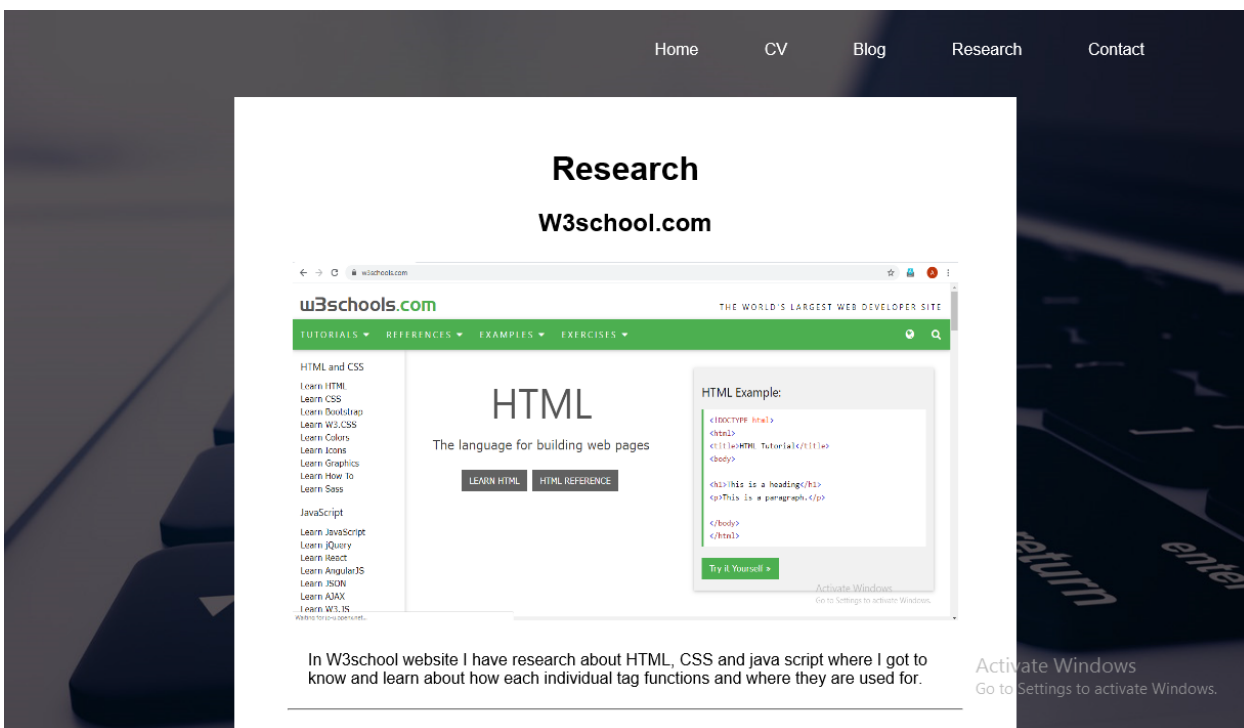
Home CV Blog Research Contact

Research

W3school.com

← → C w3schools.com

w3schools.com

THE WORLD'S LARGEST WEB DEVELOPER SITE

TUTORIALS ▾ REFERENCES ▾ EXAMPLES ▾ EXERCISES ▾

HTML and CSS
Learn HTML
Learn CSS
Learn Bootstrap
Learn W3.CSS
Learn Colors
Learn Icons
Learn Graphics
Learn How To
Learn Sass

JavaScript
Learn JavaScript
Learn jQuery
Learn React
Learn AngularJS
Learn JSON
Learn AJAX
Learn W3.JS

HTML

The language for building web pages

LEARN HTML HTML REFERENCE

HTML Example:

<!DOCTYPE html>
<html>
<title>HTML Tutorial</title>
<body>

<h1>This is a heading</h1>
<p>This is a paragraph.</p>

</body>
</html>

Try it Yourself »

Activate Windows
Go to Settings to activate Windows.

In W3school website I have research about HTML, CSS and java script where I got to know and learn about how each individual tag functions and where they are used for.

Activate Windows
Go to Settings to activate Windows.